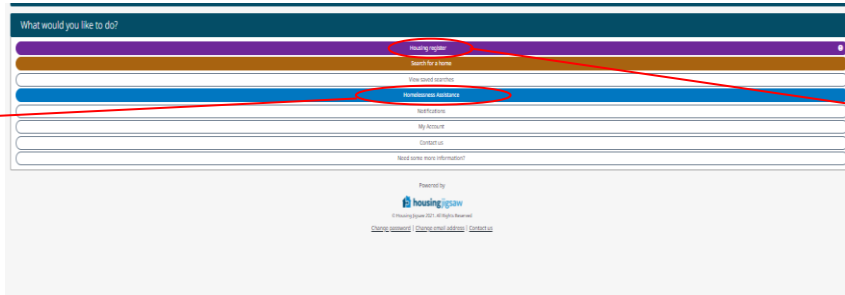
What would you like to do?

Housing register

Search for a home

View saved searches

Homelessness Assistance

Notifications

My Account

Contact us

Need some more information?

Powered by

housingjigsaw

© Housing Jigsaw 2021. All Rights Reserved

Change password | Change email address | Contact us